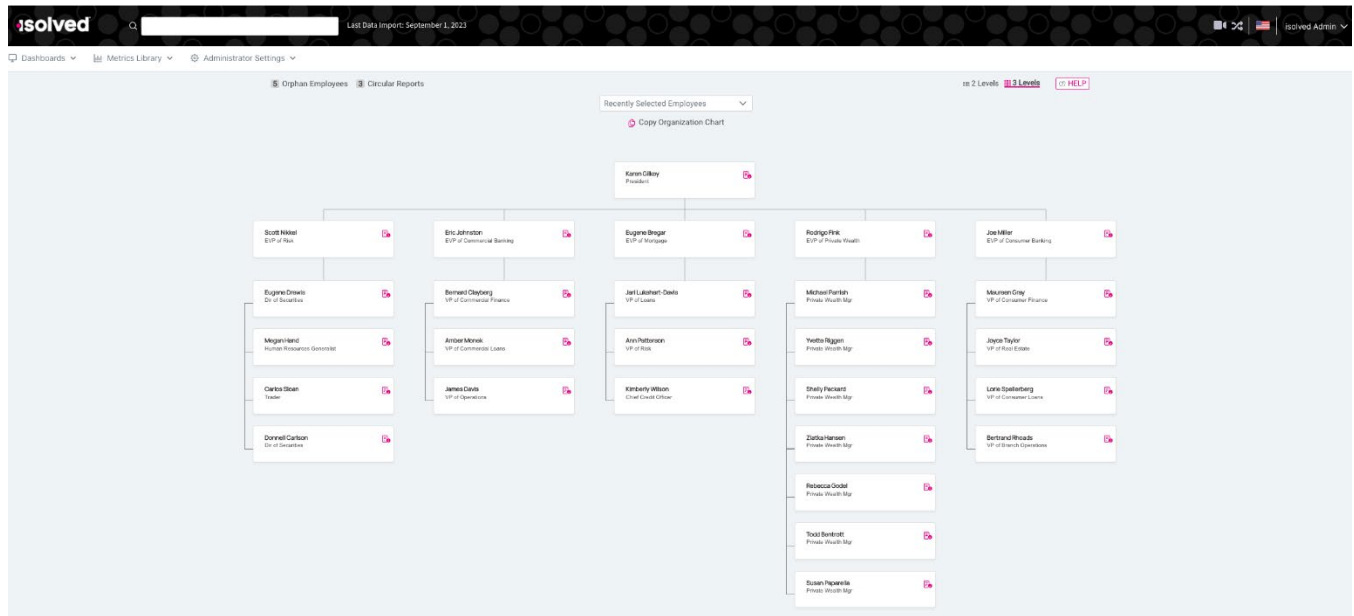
isolved

Last Data Import: September 1, 2023

isolved Admin

Dashboards Metrics Library Administrator Settings

5 Orphan Employees 3 Circular Reports

2 Levels 3 Levels HELP

Recently Selected Employees

Copy Organization Chart

Karen Gilkey
President

Scott Nikkel
EVP of Risk

Eric Johnston
EVP of Commercial Banking

Eugene Bregar
EVP of Mortgage

Rodrigo Fink
EVP of Private Wealth

Joe Miller
EVP of Consumer Banking

Eugene Drewis
Dir of Securities

Megan Hand
Human Resources Generalist

Carlos Sloan
Trader

Donnell Carlson
Dir of Securities

Bernard Clayberg
VP of Commercial Finance

Amber Monek
VP of Commercial Loans

James Davis
VP of Operations

Jari Lukehart-Davis
VP of Loans

Ann Patterson
VP of Risk

Kimberly Wilson
Chief Credit Officer

Michael Parrish
Private Wealth Mgr

Yvette Riggen
Private Wealth Mgr

Shelly Packard
Private Wealth Mgr

Zlatka Hansen
Private Wealth Mgr

Rebecca Godel
Private Wealth Mgr

Todd Bentrott
Private Wealth Mgr

Susan Paparelle
Private Wealth Mgr

Maureen Gray
VP of Consumer Finance

Joyce Taylor
VP of Real Estate

Lorie Spellerberg
VP of Consumer Loans

Bertrand Rhoads
VP of Branch Operations